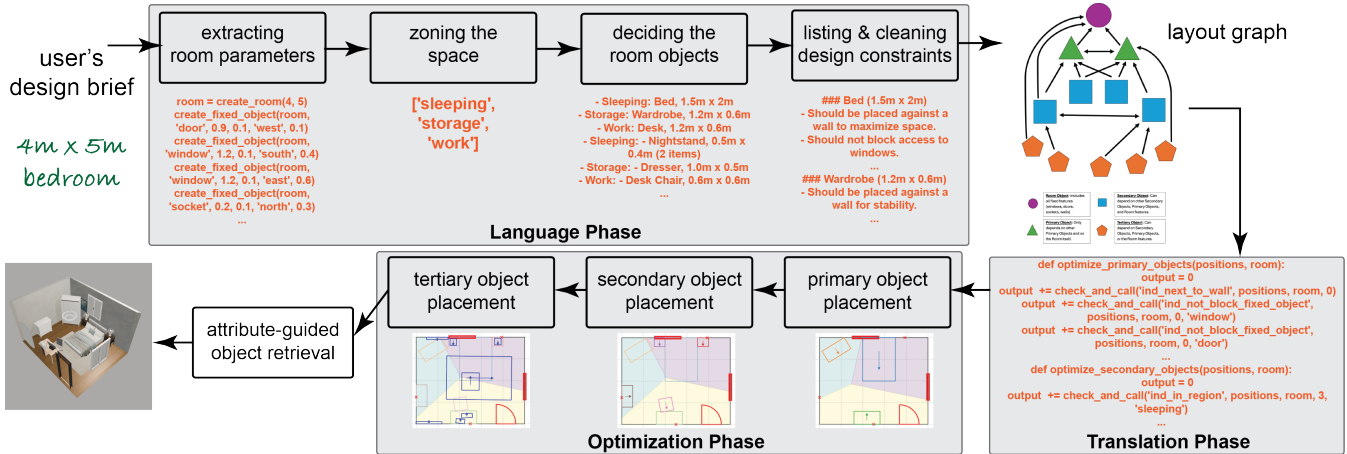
user's design brief

4m x 5m bedroom

extracting room parameters

zoning the space

deciding the room objects

listing & cleaning design constraints

layout graph

room = create_room(4, 5)
create_fixed_object(room, 'door', 0.9, 0.1, 'west', 0.1)
create_fixed_object(room, 'window', 1.2, 0.1, 'south', 0.4)
create_fixed_object(room, 'window', 1.2, 0.1, 'east', 0.6)
create_fixed_object(room, 'socket', 0.2, 0.1, 'north', 0.3)
...

['sleeping', 'storage', 'work']

- Sleeping: Bed, 1.5m x 2m
- Storage: Wardrobe, 1.2m x 0.6m
- Work: Desk, 1.2m x 0.6m
- Sleeping: - Nightstand, 0.5m x 0.4m (2 items)
- Storage: - Dresser, 1.0m x 0.5m
- Work: - Desk Chair, 0.6m x 0.6m
...

### Bed (1.5m x 2m)
- Should be placed against a wall to maximize space.
- Should not block access to windows.
...
### Wardrobe (1.2m x 0.6m)
- Should be placed against a wall for stability.
...

Room Object: includes all fixed features (windows, doors, sockets, walls)

Secondary Object: Can depend on other Secondary Objects, Primary Objects, and Room features.

Primary Object: Only depends on other Primary Objects and on the Room itself.

Tertiary Object: Can depend on Secondary Objects, Primary Objects, or the Room features.

Language Phase

tertiary object placement

secondary object placement

primary object placement

attribute-guided object retrieval

def optimize_primary_objects(positions, room):
output = 0
output += check_and_call('ind_next_to_wall', positions, room, 0)
output += check_and_call('ind_not_block_fixed_object', positions, room, 0, 'window')
output += check_and_call('ind_not_block_fixed_object', positions, room, 0, 'door')
...
def optimize_secondary_objects(positions, room):
output = 0
output += check_and_call('ind_in_region', positions, room, 3, 'sleeping')
...

Optimization Phase

Translation Phase